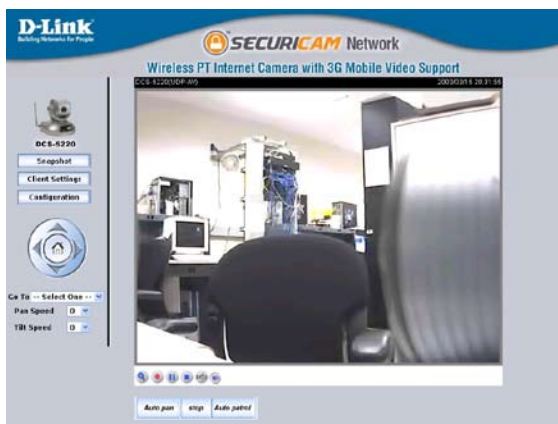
D-Link
Building Networks for People

SECURICAM Network

Wireless PT Internet Camera with 3G Mobile Video Support

DCS-5220(UDP-AV)
2008/03/18 20:31:55

DCS-5220

Snapshot

Client Settings

Configuration

Go To -- Select One --

Pan Speed 0

Tilt Speed 0

Auto pan
stop
Auto patrol